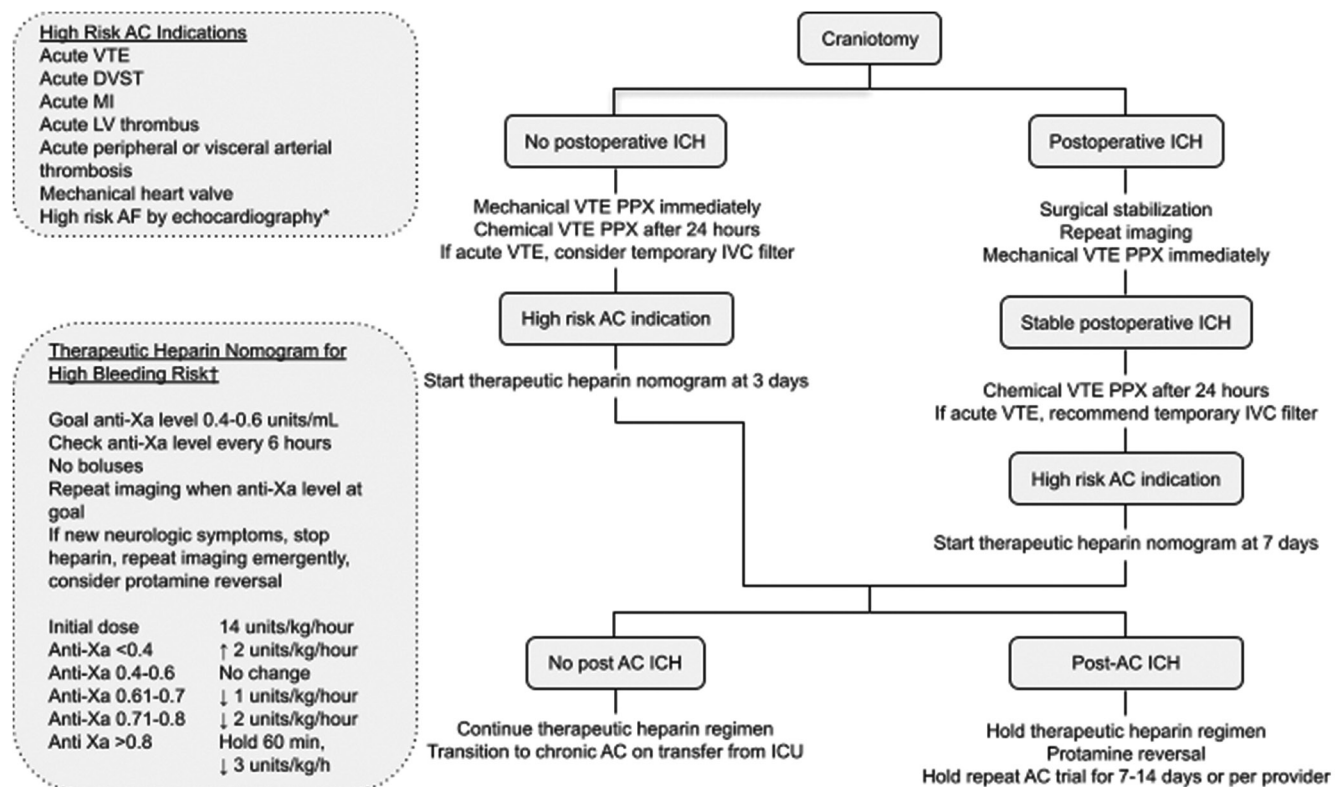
High Risk AC Indications
Acute VTE
Acute DVST
Acute MI
Acute LV thrombus
Acute peripheral or visceral arterial thrombosis
Mechanical heart valve
High risk AF by echocardiography*

Therapeutic Heparin Nomogram for High Bleeding Risk†

Goal anti-Xa level 0.4-0.6 units/mL
Check anti-Xa level every 6 hours
No boluses
Repeat imaging when anti-Xa level at goal
If new neurologic symptoms, stop heparin, repeat imaging emergently, consider protamine reversal

| | |
|---|---|
| Initial dose | 14 units/kg/hour |
| Anti-Xa <0.4 | ↑ 2 units/kg/hour |
| Anti-Xa 0.4-0.6 | No change |
| Anti-Xa 0.61-0.7 | ↓ 1 units/kg/hour |
| Anti-Xa 0.71-0.8 | ↓ 2 units/kg/hour |
| Anti Xa >0.8 | Hold 60 min, ↓ 3 units/kg/h |

Craniotomy

No postoperative ICH

Mechanical VTE PPX immediately
Chemical VTE PPX after 24 hours
If acute VTE, consider temporary IVC filter

High risk AC indication

Start therapeutic heparin nomogram at 3 days

Postoperative ICH

Surgical stabilization
Repeat imaging
Mechanical VTE PPX immediately

Stable postoperative ICH

Chemical VTE PPX after 24 hours
If acute VTE, recommend temporary IVC filter

High risk AC indication

Start therapeutic heparin nomogram at 7 days

No post AC ICH

Continue therapeutic heparin regimen
Transition to chronic AC on transfer from ICU

Post-AC ICH

Hold therapeutic heparin regimen
Protamine reversal
Hold repeat AC trial for 7-14 days or per provider